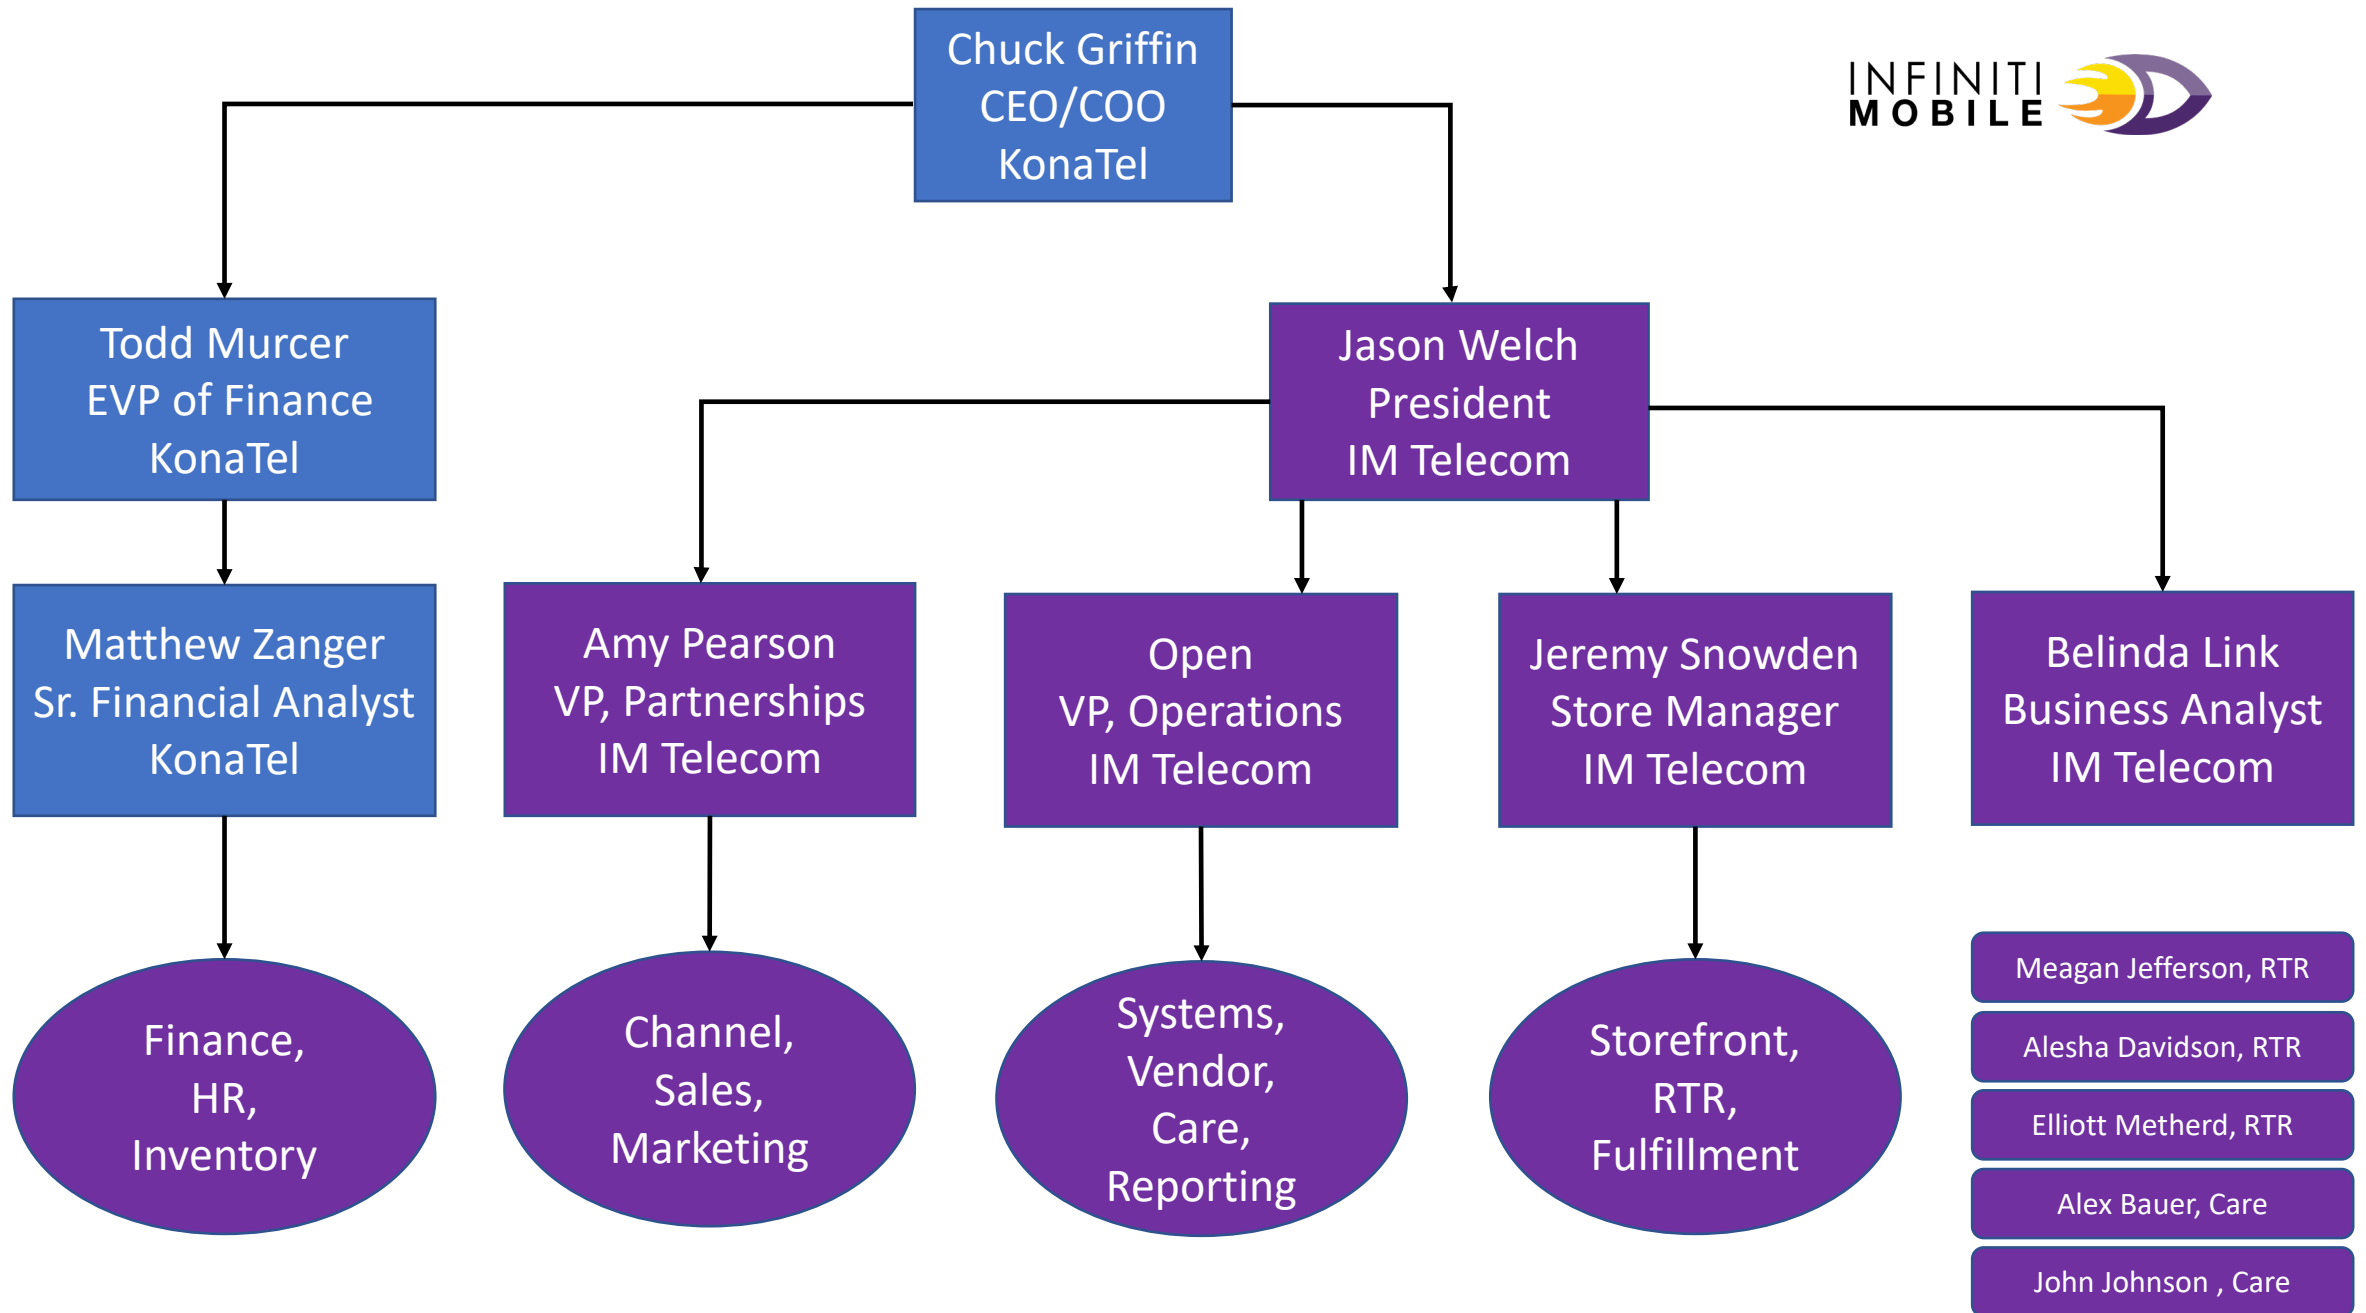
Chuck Griffin
CEO/COO
KonaTel

INFINITI MOBILE

Todd Murcer
EVP of Finance
KonaTel

Jason Welch
President
IM Telecom

Matthew Zanger
Sr. Financial Analyst
KonaTel

Amy Pearson
VP, Partnerships
IM Telecom

Open
VP, Operations
IM Telecom

Jeremy Snowden
Store Manager
IM Telecom

Belinda Link
Business Analyst
IM Telecom

Finance,
HR,
Inventory

Channel,
Sales,
Marketing

Systems,
Vendor,
Care,
Reporting

Storefront,
RTR,
Fulfillment

Meagan Jefferson, RTR

Alesha Davidson, RTR

Elliott Metherd, RTR

Alex Bauer, Care

John Johnson , Care